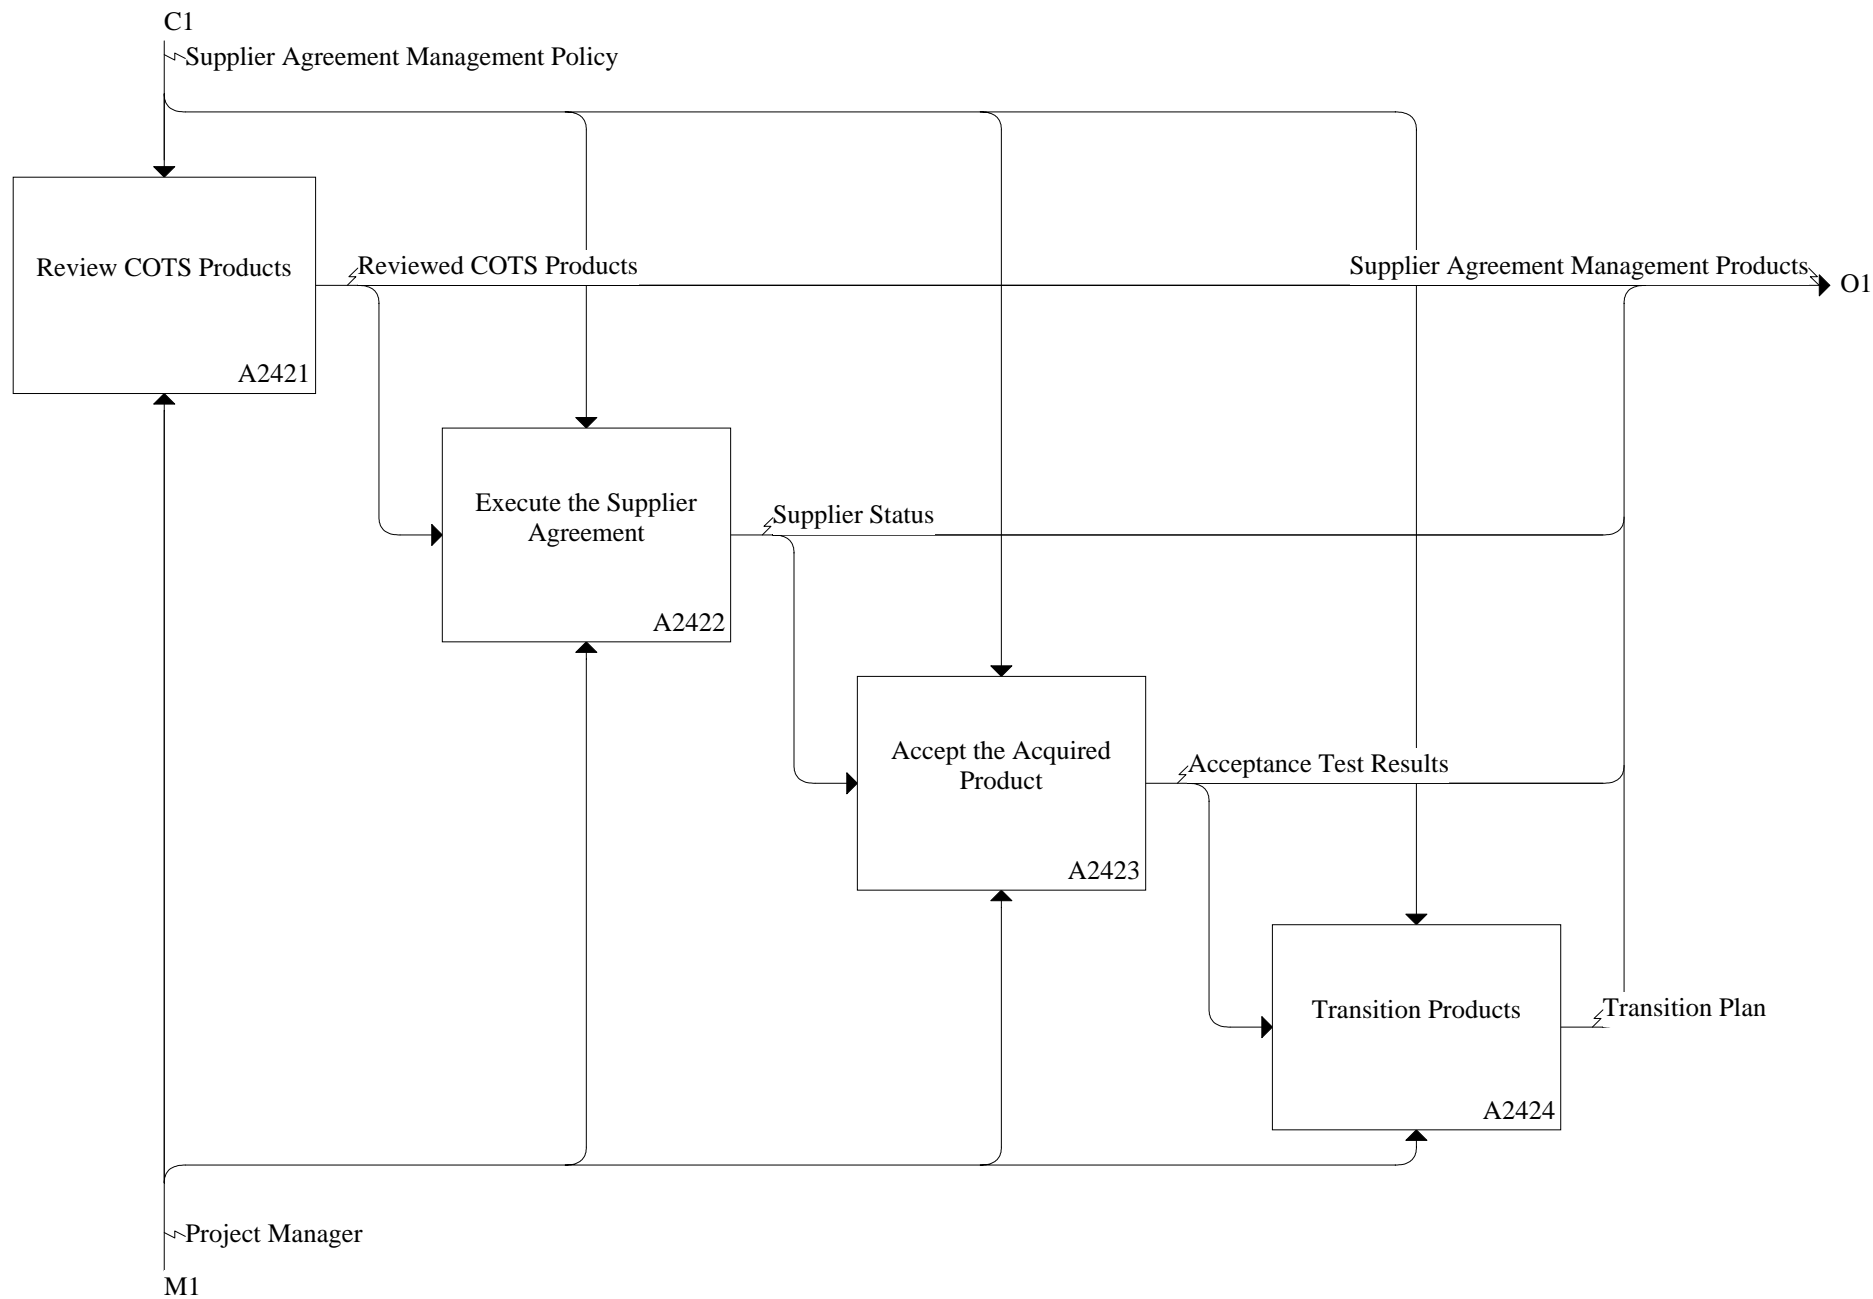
C1

Supplier Agreement Management Policy

Review COTS Products

A2421

Reviewed COTS Products

Supplier Agreement Management Products

O1

Execute the Supplier Agreement

A2422

Supplier Status

Accept the Acquired Product

A2423

Acceptance Test Results

Transition Products

A2424

Transition Plan

Project Manager

M1